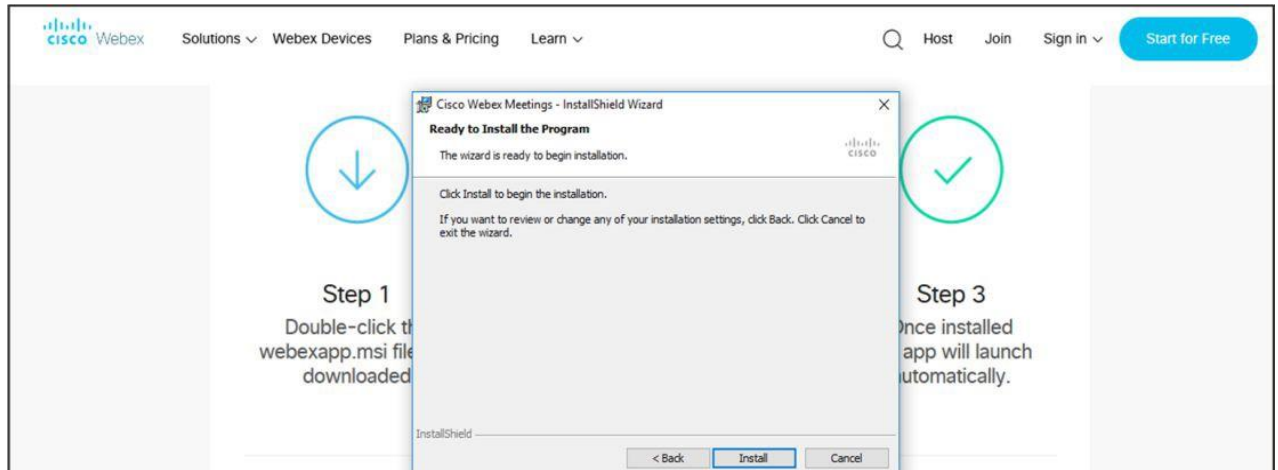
cisco Webex Solutions Webex Devices Plans & Pricing Learn Host Join Sign in Start for Free

Cisco Webex Meetings - InstallShield Wizard

Ready to Install the Program

The wizard is ready to begin installation.

cisco

Click Install to begin the installation.

If you want to review or change any of your installation settings, click Back. Click Cancel to exit the wizard.

InstallShield

< Back Install Cancel

Step 1

Double-click t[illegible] webexapp.msi fil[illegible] downloaded

Step 3

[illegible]nce installed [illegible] app will launch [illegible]utomatically.